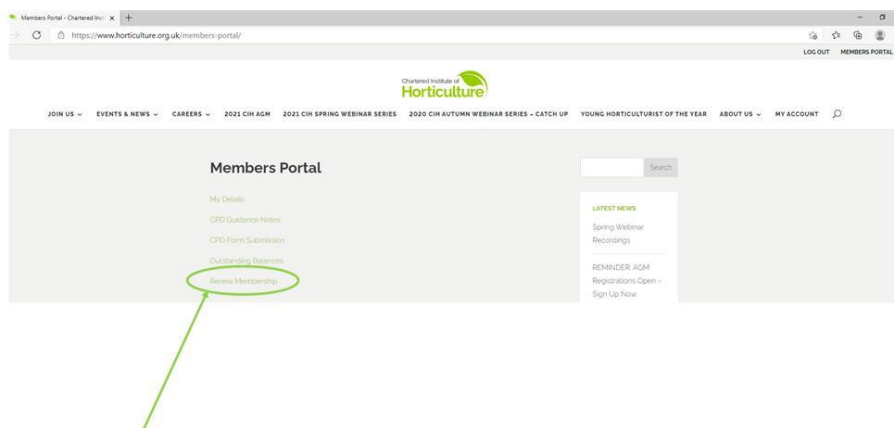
Members Portal - Chartered Inst ×
https://www.horticulture.org.uk/members-portal/

LOG OUT MEMBERS PORTAL

Chartered Institute of Horticulture

JOIN US ⌄ EVENTS & NEWS ⌄ CAREERS ⌄ 2021 CIH AGM 2021 CIH SPRING WEBINAR SERIES 2020 CIH AUTUMN WEBINAR SERIES – CATCH UP YOUNG HORTICULTURIST OF THE YEAR ABOUT US ⌄ MY ACCOUNT

Members Portal

My Details

CPD Guidance Notes

CPD Form Submission

Outstanding Balances

Renew Membership

Search

LATEST NEWS

Spring Webinar Recordings

REMINDER: AGM Registrations Open – Sign Up Now